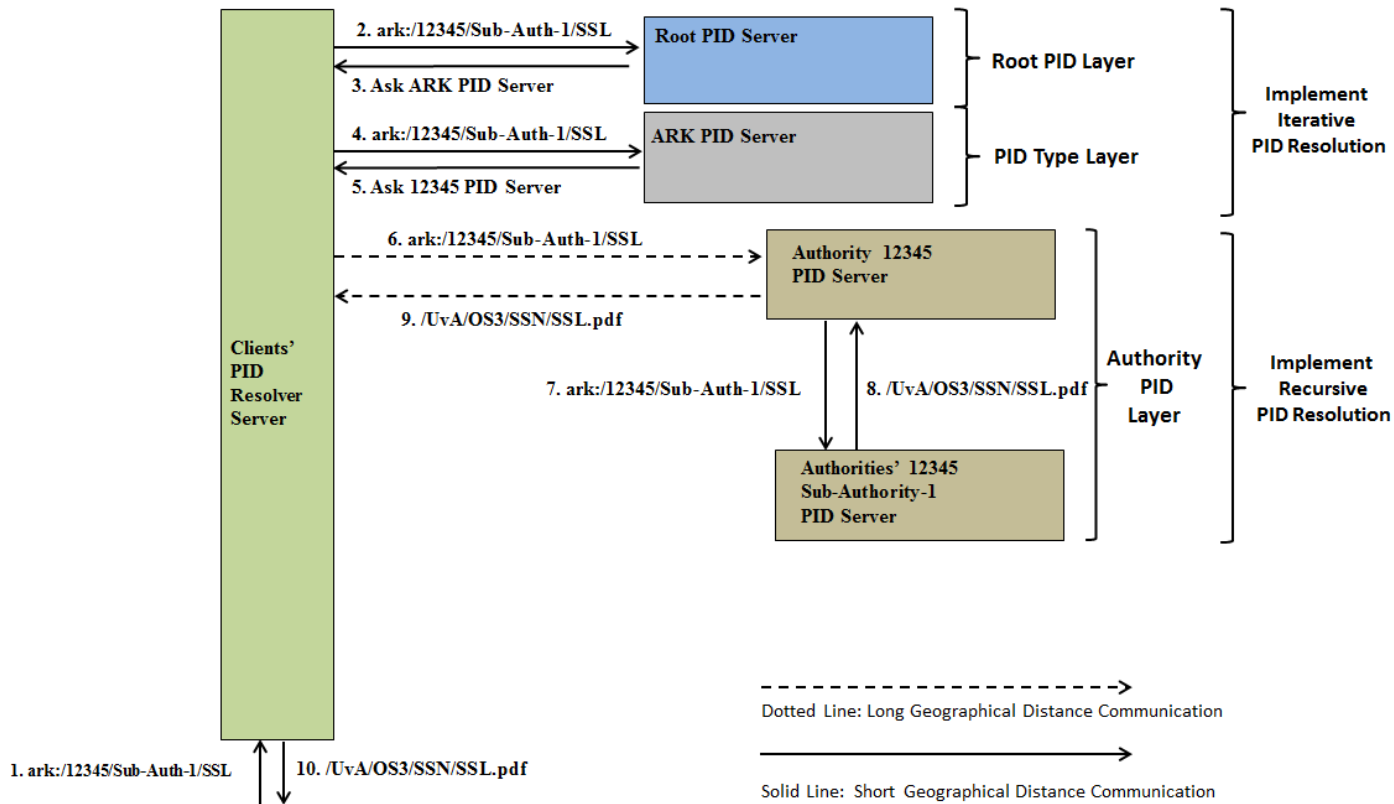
Clients' PID Resolver Server

2. ark:/12345/Sub-Auth-1/SSL

Root PID Server

3. Ask ARK PID Server

Root PID Layer

4. ark:/12345/Sub-Auth-1/SSL

ARK PID Server

5. Ask 12345 PID Server

PID Type Layer

Implement Iterative PID Resolution

6. ark:/12345/Sub-Auth-1/SSL

Authority 12345 PID Server

9. /UvA/OS3/SSN/SSL.pdf

7. ark:/12345/Sub-Auth-1/SSL

8. /UvA/OS3/SSN/SSL.pdf

Authority PID Layer

Implement Recursive PID Resolution

Authorities' 12345 Sub-Authority-1 PID Server

Dotted Line: Long Geographical Distance Communication

Solid Line: Short Geographical Distance Communication

1. ark:/12345/Sub-Auth-1/SSL

10. /UvA/OS3/SSN/SSL.pdf